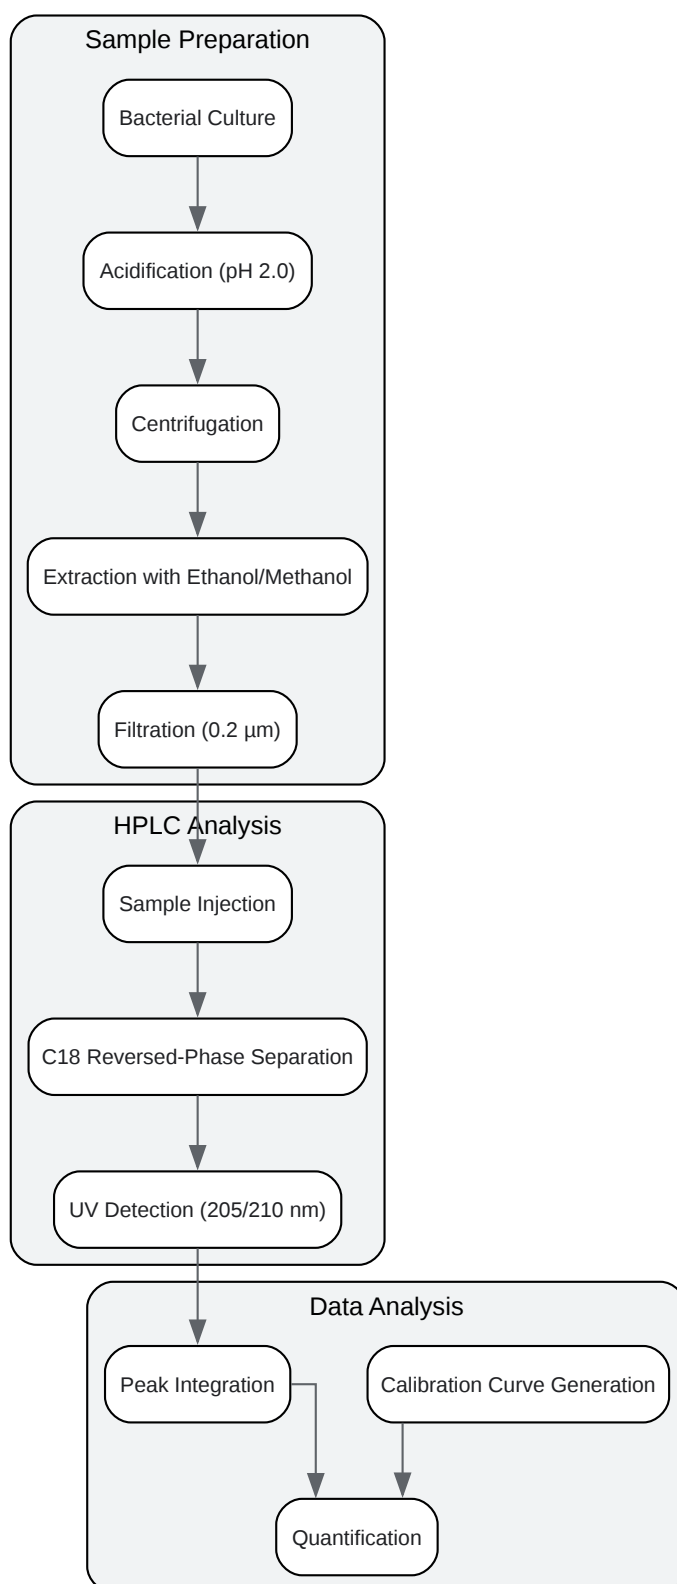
Sample Preparation

Bacterial Culture

Acidification (pH 2.0)

Centrifugation

Extraction with Ethanol/Methanol

Filtration (0.2 µm)

HPLC Analysis

Sample Injection

C18 Reversed-Phase Separation

UV Detection (205/210 nm)

Data Analysis

Peak Integration

Calibration Curve Generation

Quantification